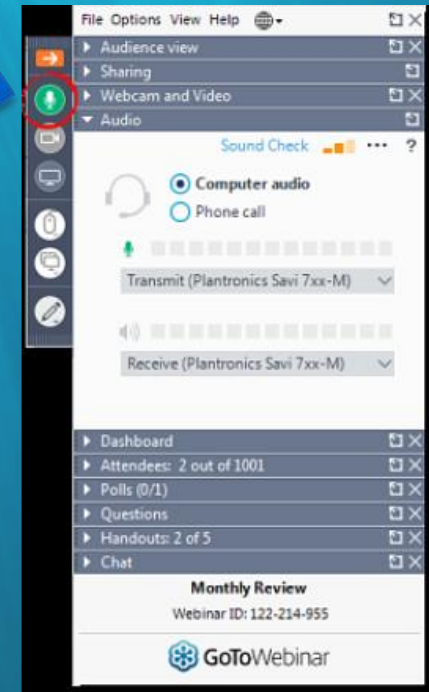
File Options View Help

Audience view

Sharing

Webcam and Video

Audio

Sound Check ··· ?

Computer audio

Phone call

Transmit (Plantronics Savi 7xx-M)

Receive (Plantronics Savi 7xx-M)

Dashboard

Attendees: 2 out of 1001

Polls (0/1)

Questions

Handouts: 2 of 5

Chat

Monthly Review

Webinar ID: 122-214-955

GoToWebinar